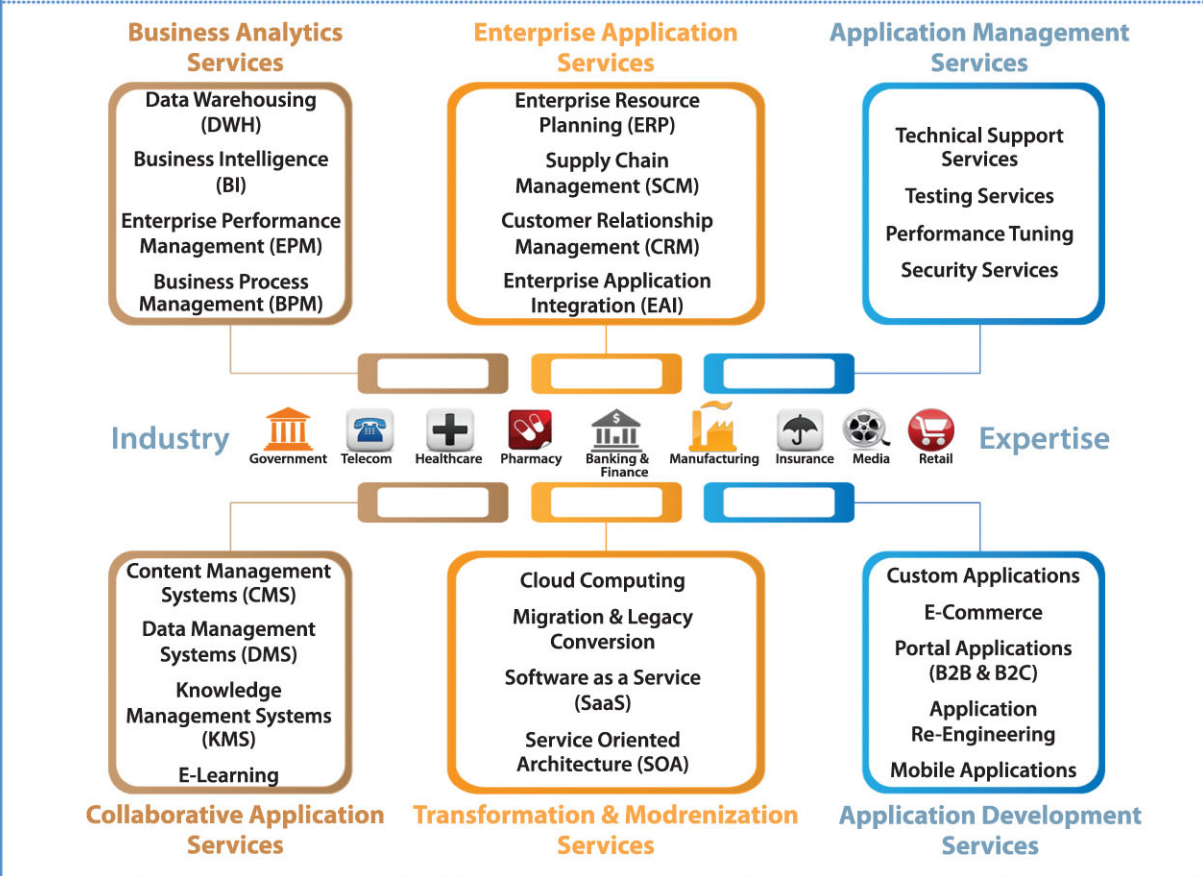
Business Analytics Services

Data Warehousing (DWH)

Business Intelligence (BI)

Enterprise Performance Management (EPM)

Business Process Management (BPM)

Enterprise Application Services

Enterprise Resource Planning (ERP)

Supply Chain Management (SCM)

Customer Relationship Management (CRM)

Enterprise Application Integration (EAI)

Application Management Services

Technical Support Services

Testing Services

Performance Tuning

Security Services

Industry

Government Telecom Healthcare Pharmacy Banking & Finance Manufacturing Insurance Media Retail

Expertise

Content Management Systems (CMS)

Data Management Systems (DMS)

Knowledge Management Systems (KMS)

E-Learning

Collaborative Application Services

Cloud Computing

Migration & Legacy Conversion

Software as a Service (SaaS)

Service Oriented Architecture (SOA)

Transformation & Modrenization Services

Custom Applications

E-Commerce

Portal Applications (B2B & B2C)

Application Re-Engineering

Mobile Applications

Application Development Services